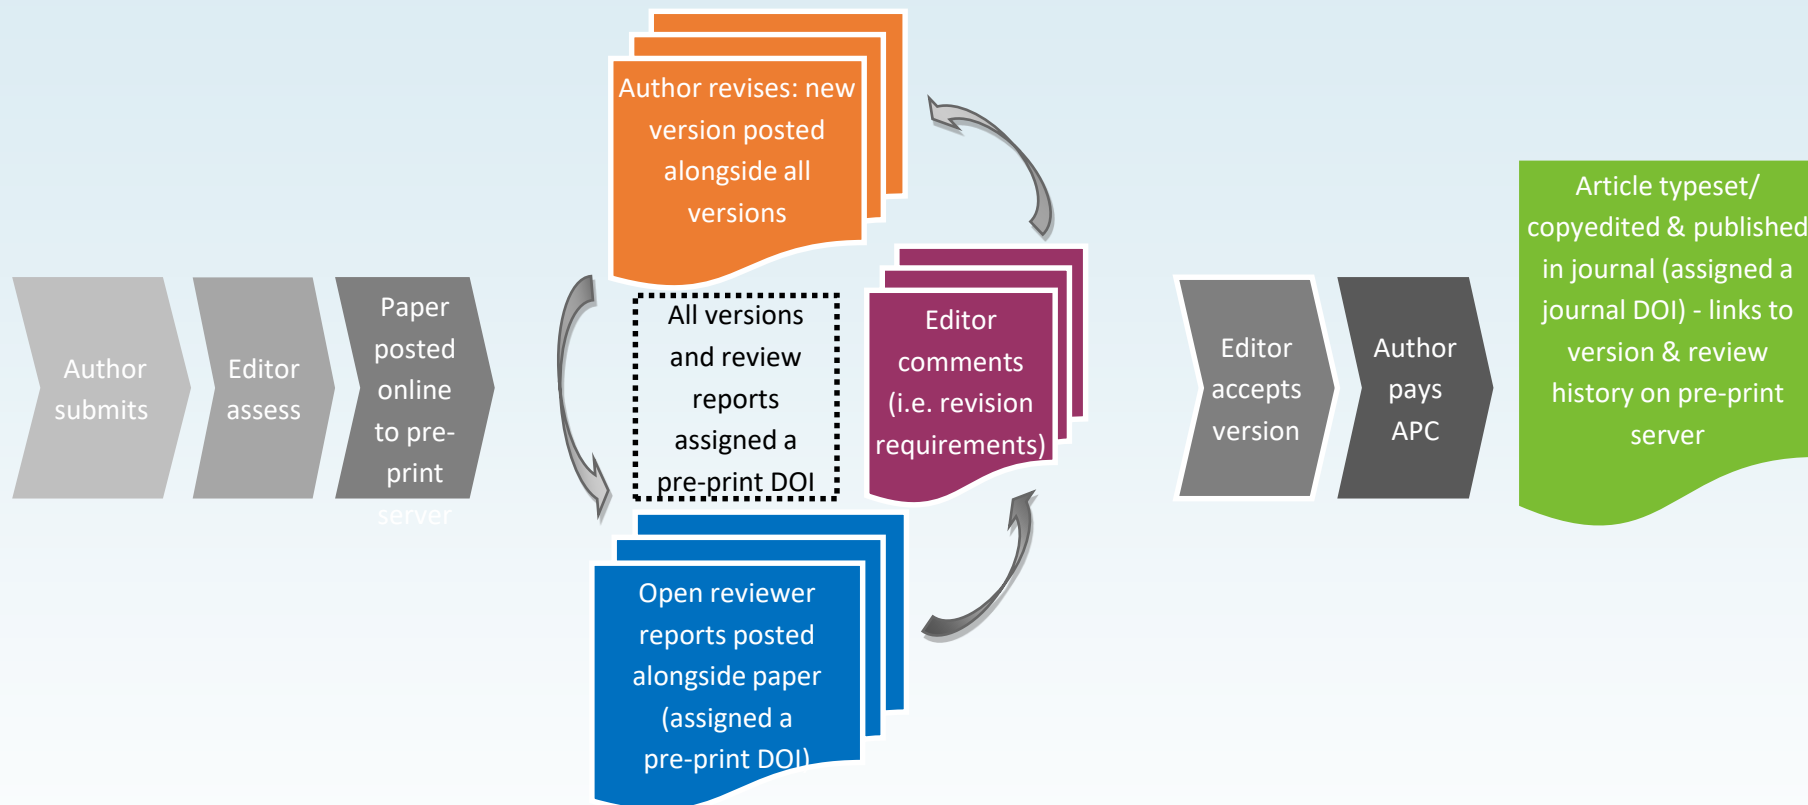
Author submits

Editor assess

Paper posted online to pre-print server

Author revises: new version posted alongside all versions

All versions and review reports assigned a pre-print DOI

Editor comments (i.e. revision requirements)

Open reviewer reports posted alongside paper (assigned a pre-print DOI)

Editor accepts version

Author pays APC

Article typeset/ copyedited & published in journal (assigned a journal DOI) - links to version & review history on pre-print server